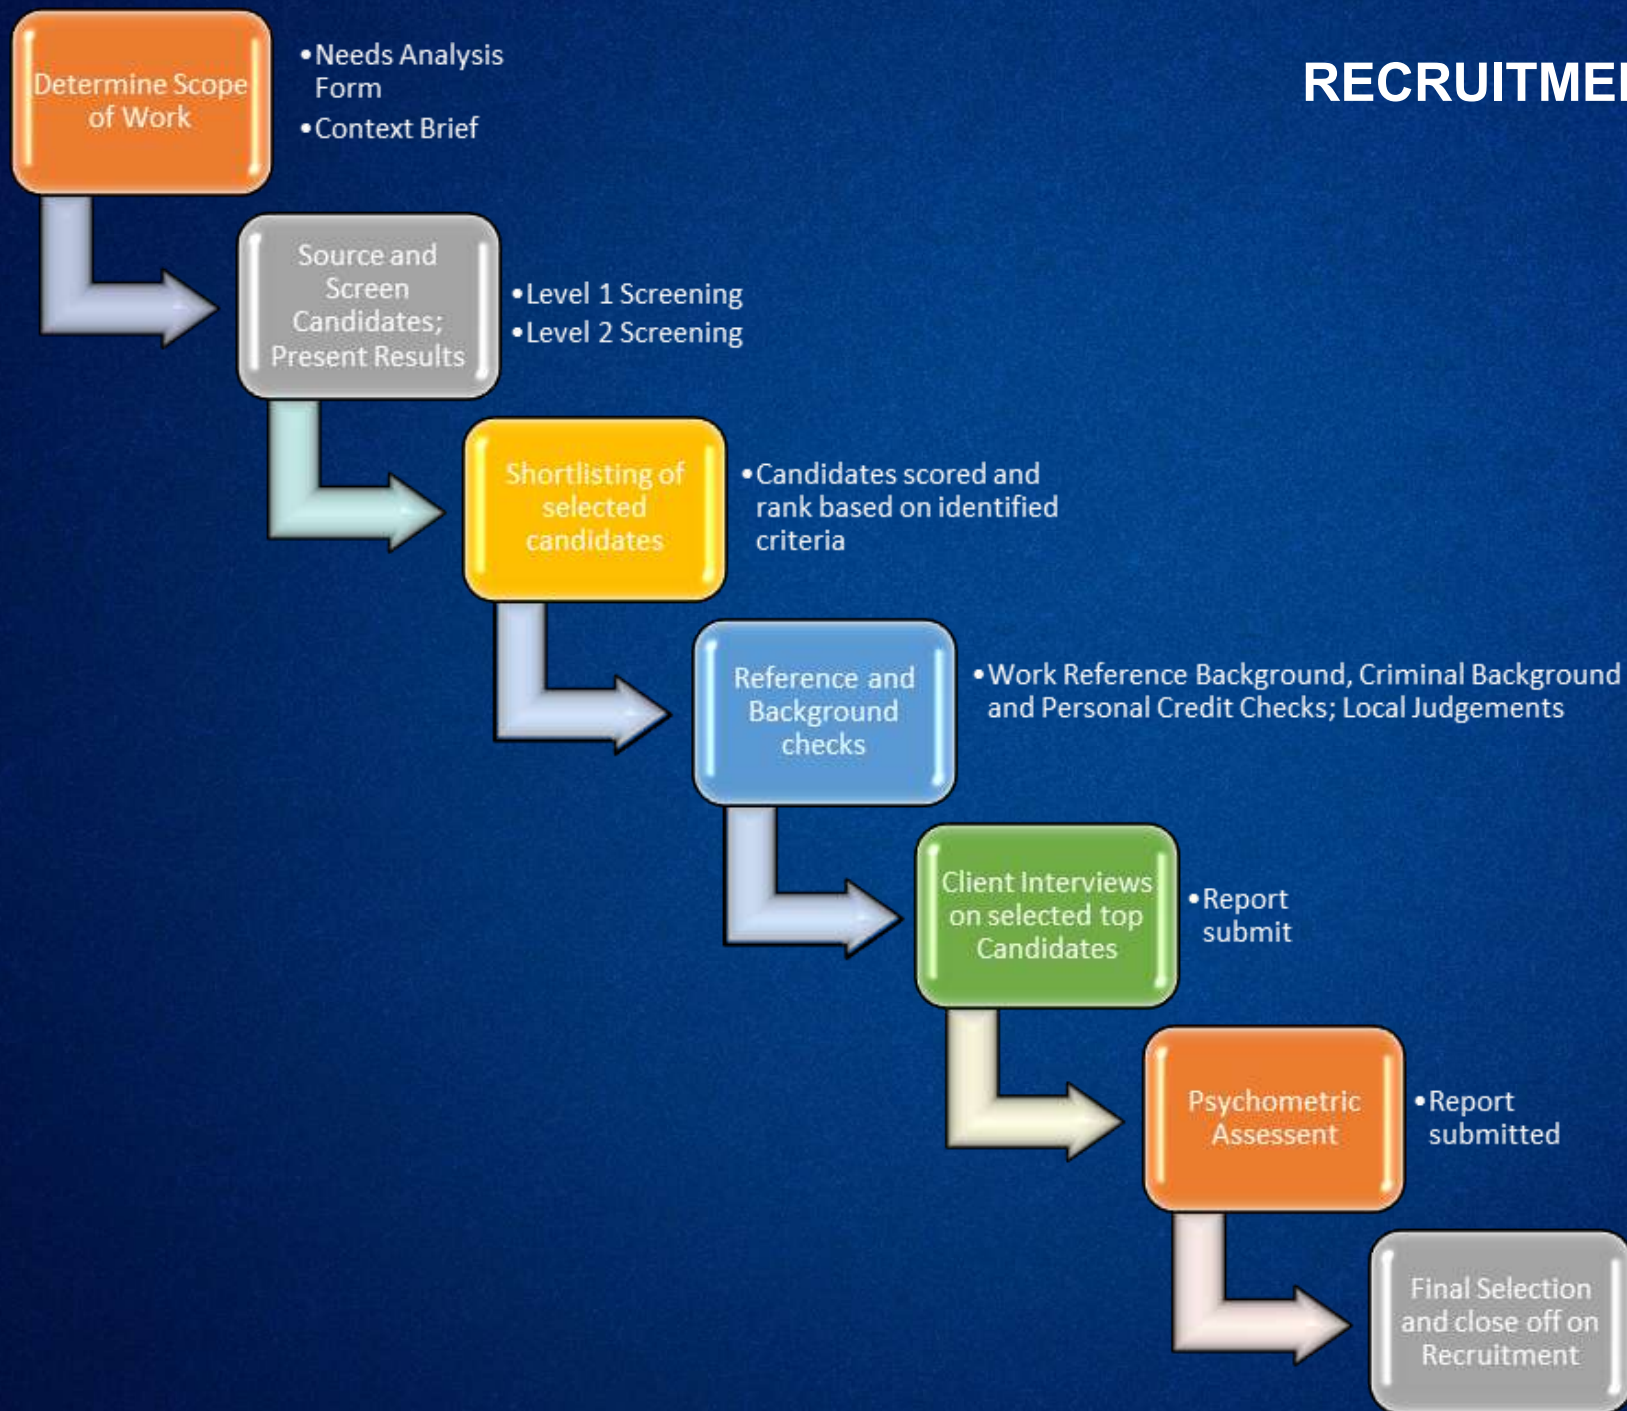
RECRUITME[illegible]

Determine Scope of Work

•Needs Analysis Form
•Context Brief

Source and Screen Candidates; Present Results

•Level 1 Screening
•Level 2 Screening

Shortlisting of selected candidates

•Candidates scored and rank based on identified criteria

Reference and Background checks

•Work Reference Background, Criminal Background and Personal Credit Checks; Local Judgements

Client Interviews on selected top Candidates

•Report submit

Psychometric Assessent

•Report submitted

Final Selection and close off on Recruitment